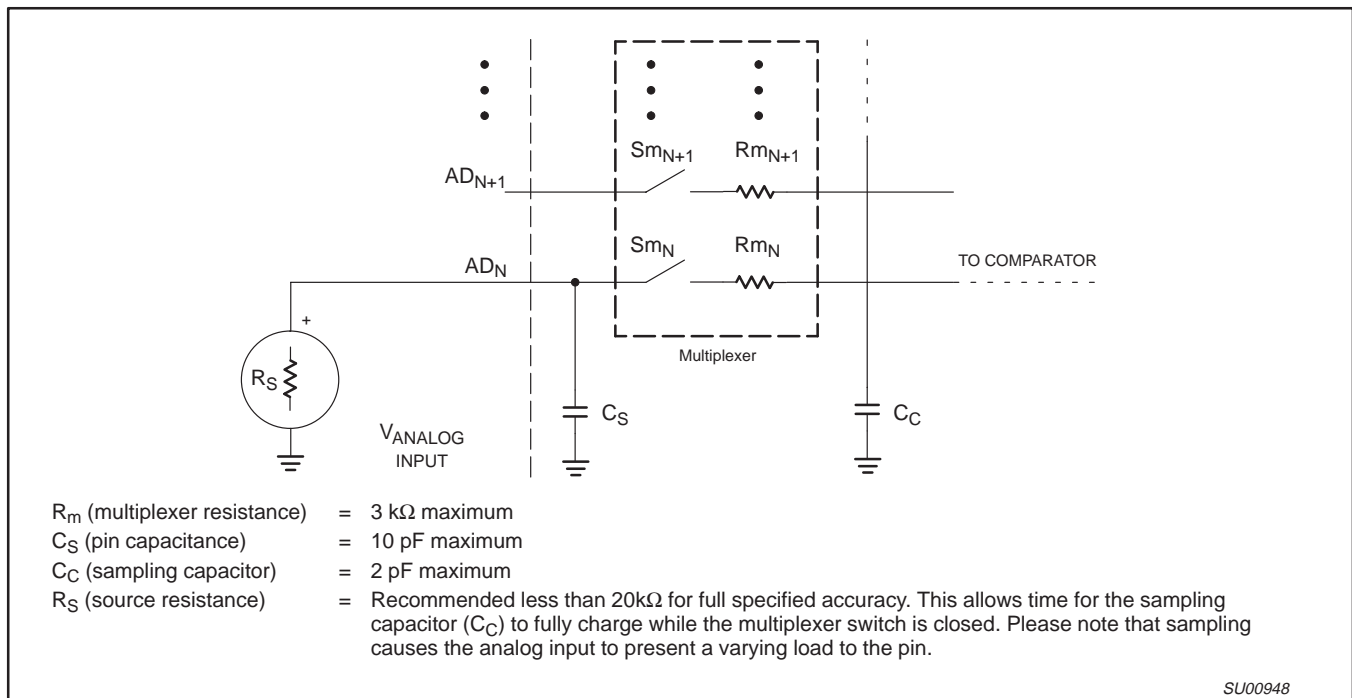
$Sm_{N+1}$ $Rm_{N+1}$

$AD_{N+1}$

$Sm_N$ $Rm_N$

$AD_N$

TO COMPARATOR

+

$R_S$

Multiplexer

$C_S$

$C_C$

$V_{ANALOG}$ INPUT

$R_m$ (multiplexer resistance) = 3 k$\Omega$ maximum

$C_S$ (pin capacitance) = 10 pF maximum

$C_C$ (sampling capacitor) = 2 pF maximum

$R_S$ (source resistance) = Recommended less than 20k$\Omega$ for full specified accuracy. This allows time for the sampling capacitor ($C_C$) to fully charge while the multiplexer switch is closed. Please note that sampling causes the analog input to present a varying load to the pin.

SU00948